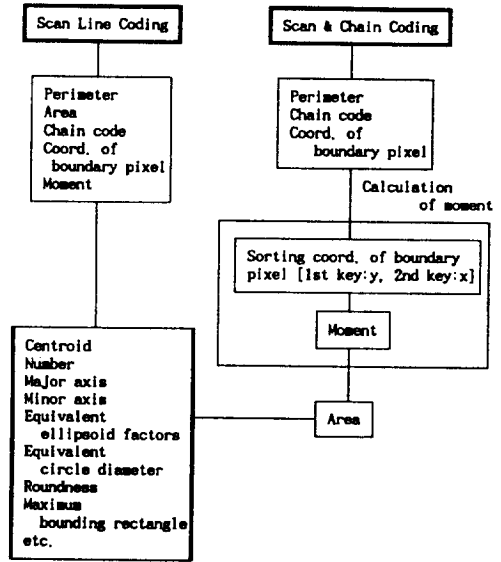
Scan Line Coding

Perimeter
Area
Chain code
Coord. of boundary pixel
Moment

Scan & Chain Coding

Perimeter
Chain code
Coord. of boundary pixel

Calculation of moment

Sorting coord. of boundary pixel [1st key:y, 2nd key:x]

Moment

Area

Centroid
Number
Major axis
Minor axis
Equivalent ellipsoid factors
Equivalent circle diameter
Roundness
Maximum bounding rectangle
etc.